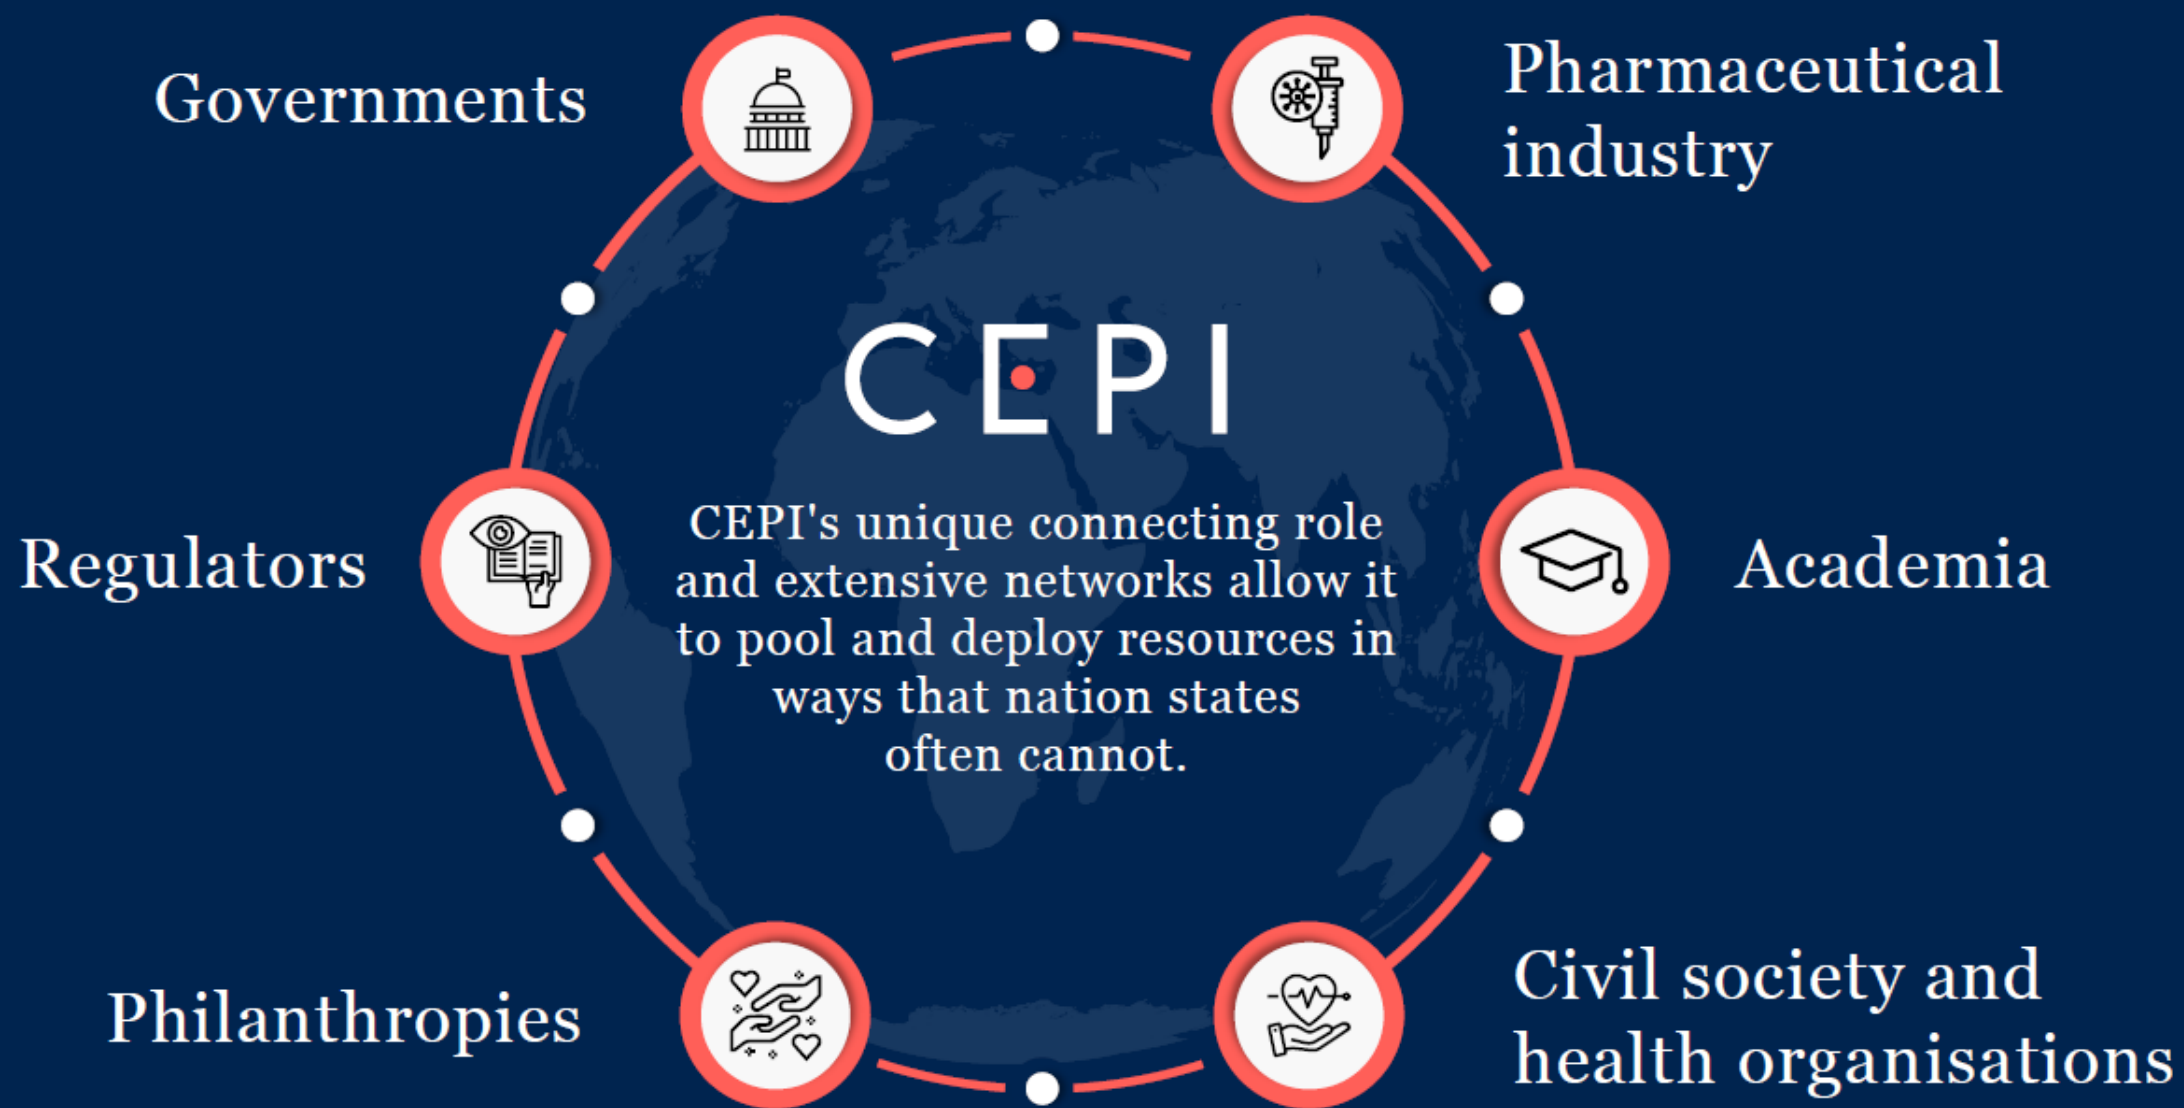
Governments

Pharmaceutical industry

CEPI

Regulators

CEPI's unique connecting role and extensive networks allow it to pool and deploy resources in ways that nation states often cannot.

Academia

Philanthropies

Civil society and health organisations